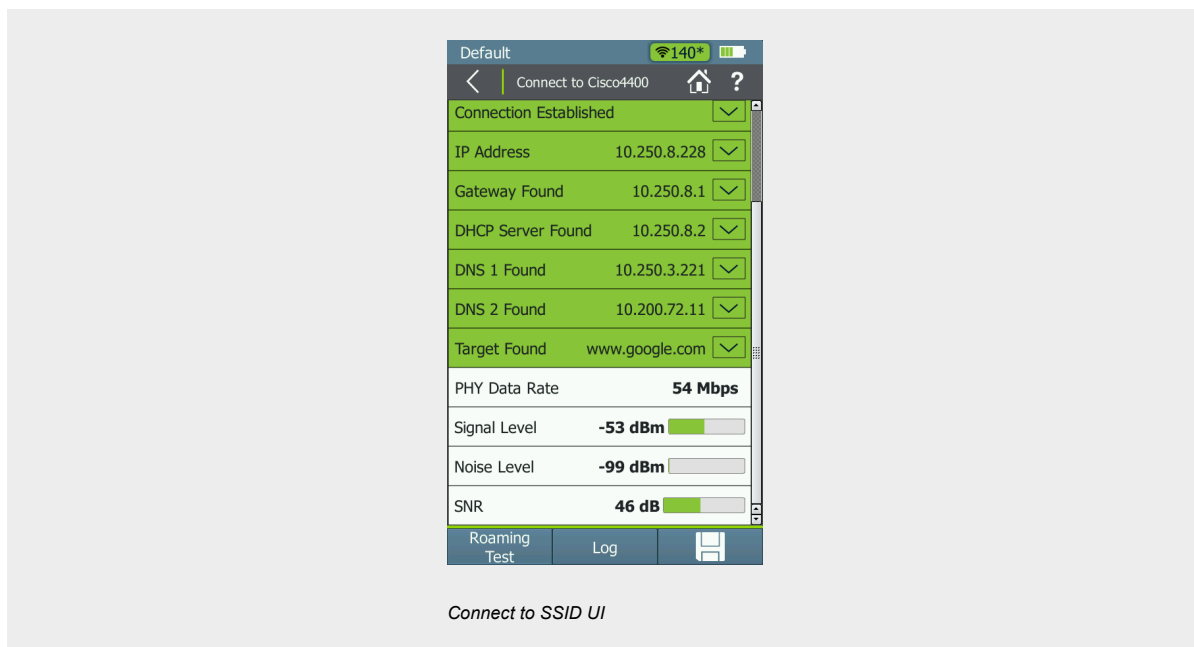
Default 140*

Connect to Cisco4400 ?

Connection Established

IP Address 10.250.8.228

Gateway Found 10.250.8.1

DHCP Server Found 10.250.8.2

DNS 1 Found 10.250.3.221

DNS 2 Found 10.200.72.11

Target Found www.google.com

PHY Data Rate 54 Mbps

Signal Level -53 dBm

Noise Level -99 dBm

SNR 46 dB

Roaming Test

Log

Connect to SSID UI